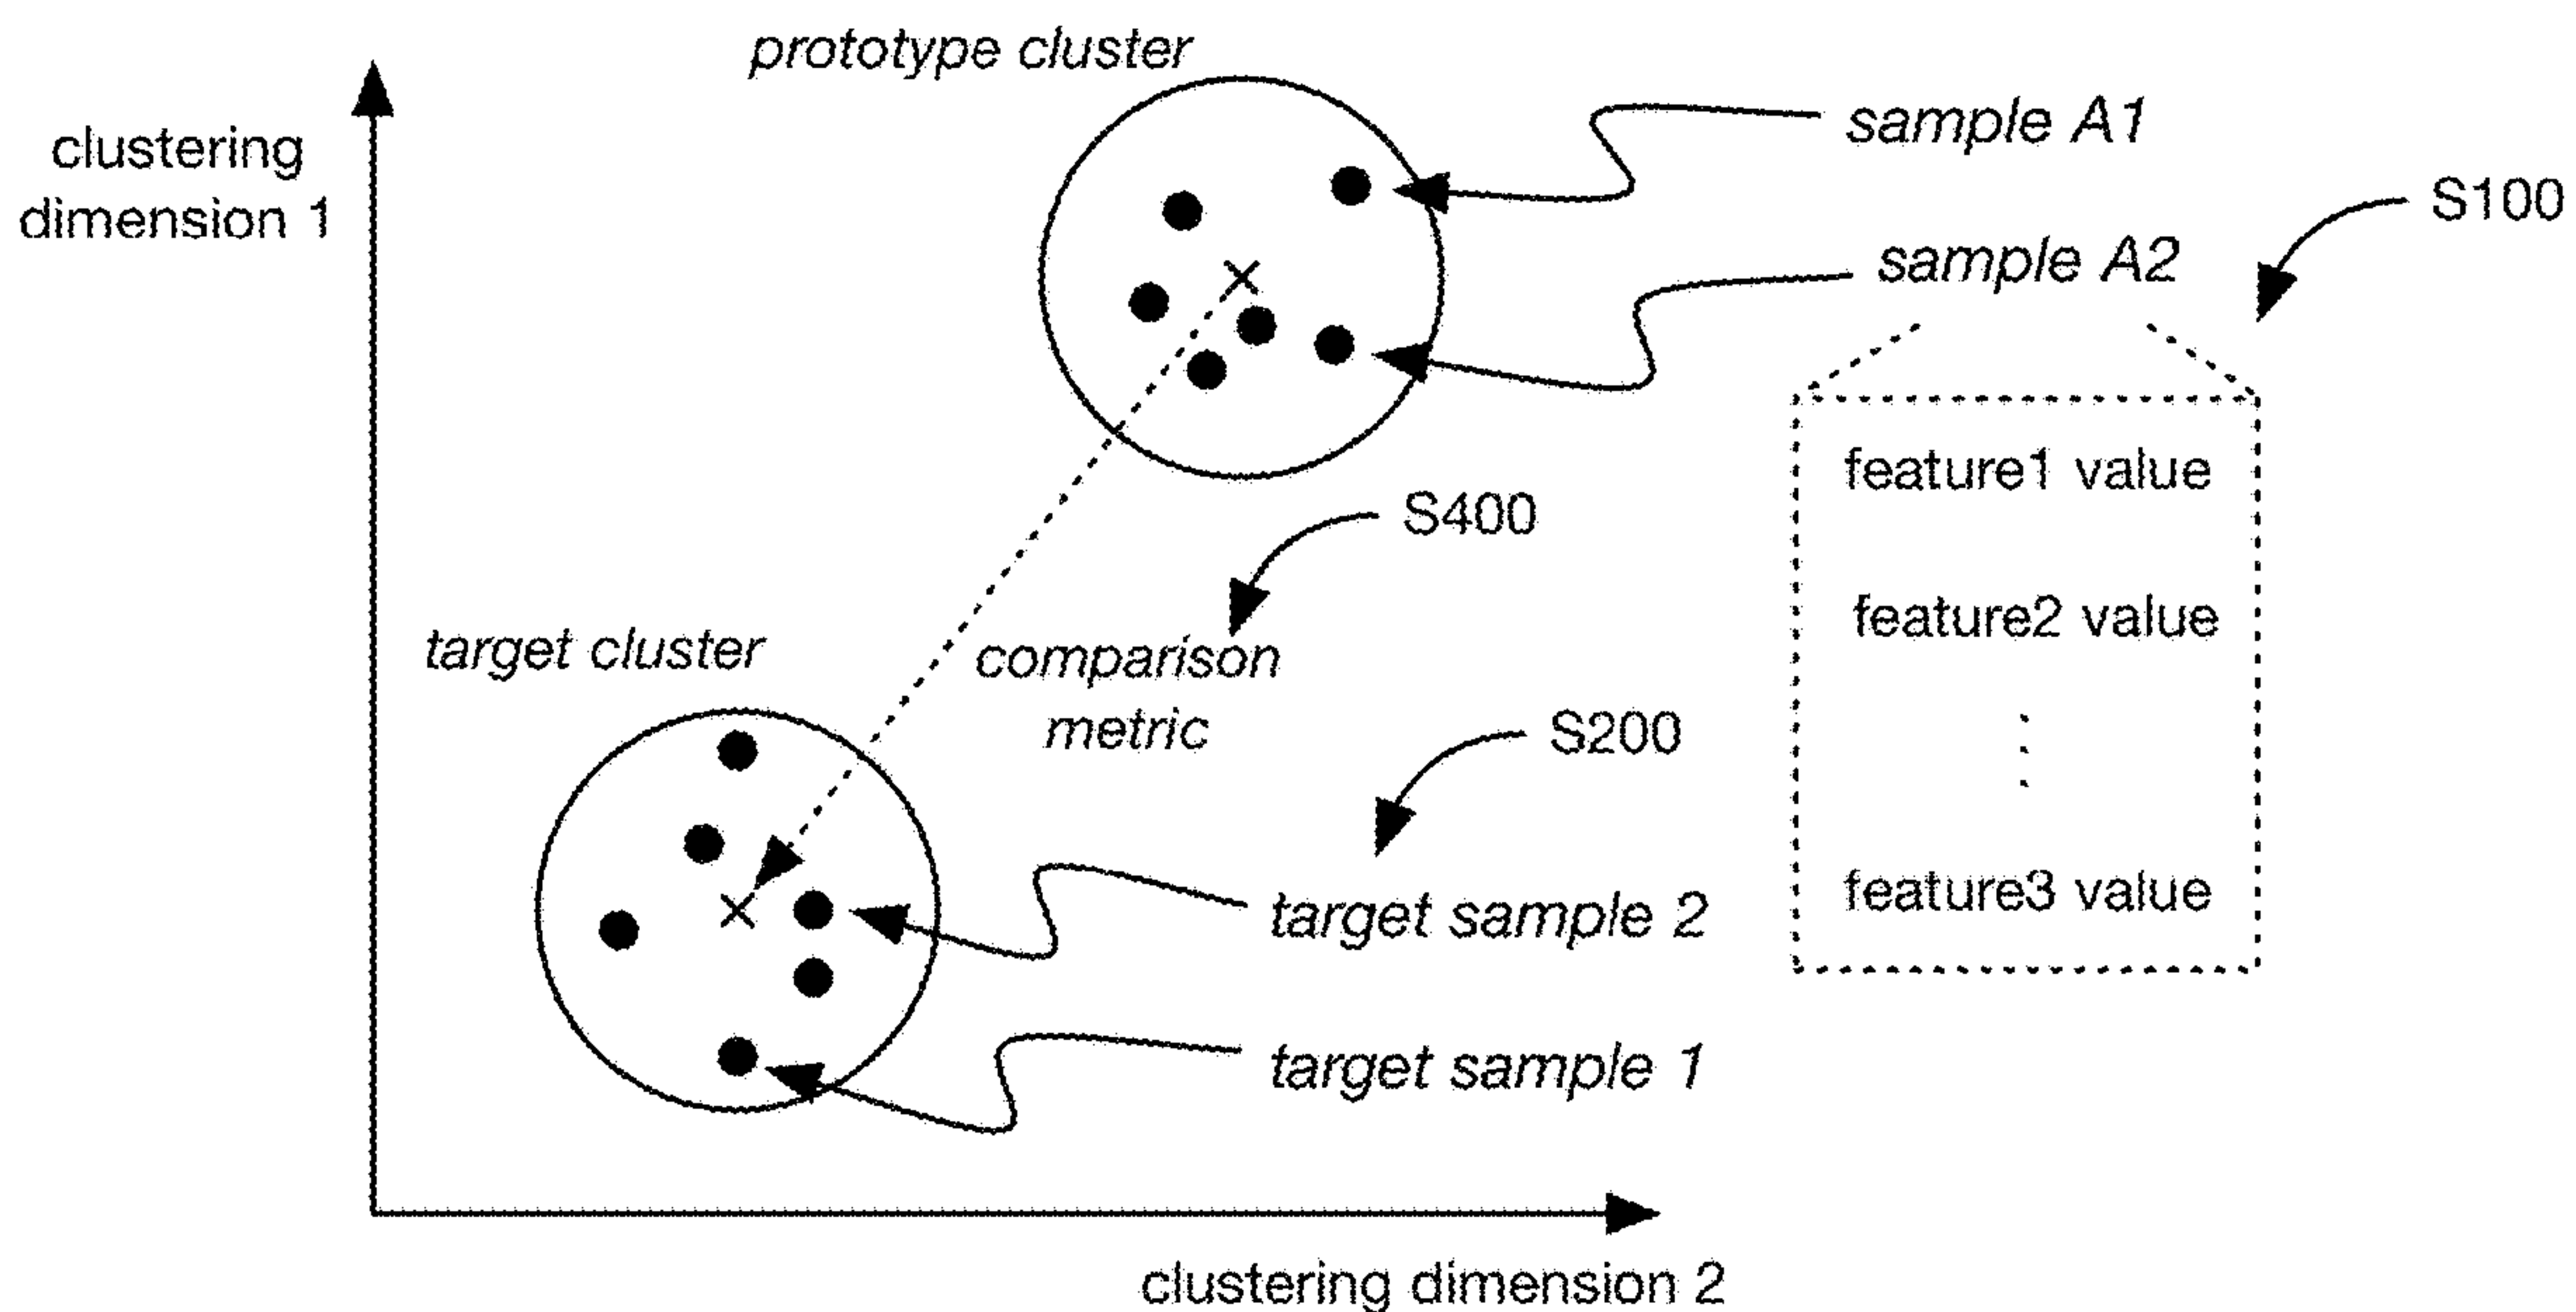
prototype cluster

clustering dimension 1

sample A1

S100

sample A2

feature1 value

feature2 value

⋮

feature3 value

S400

target cluster

comparison metric

S200

target sample 2

target sample 1

clustering dimension 2